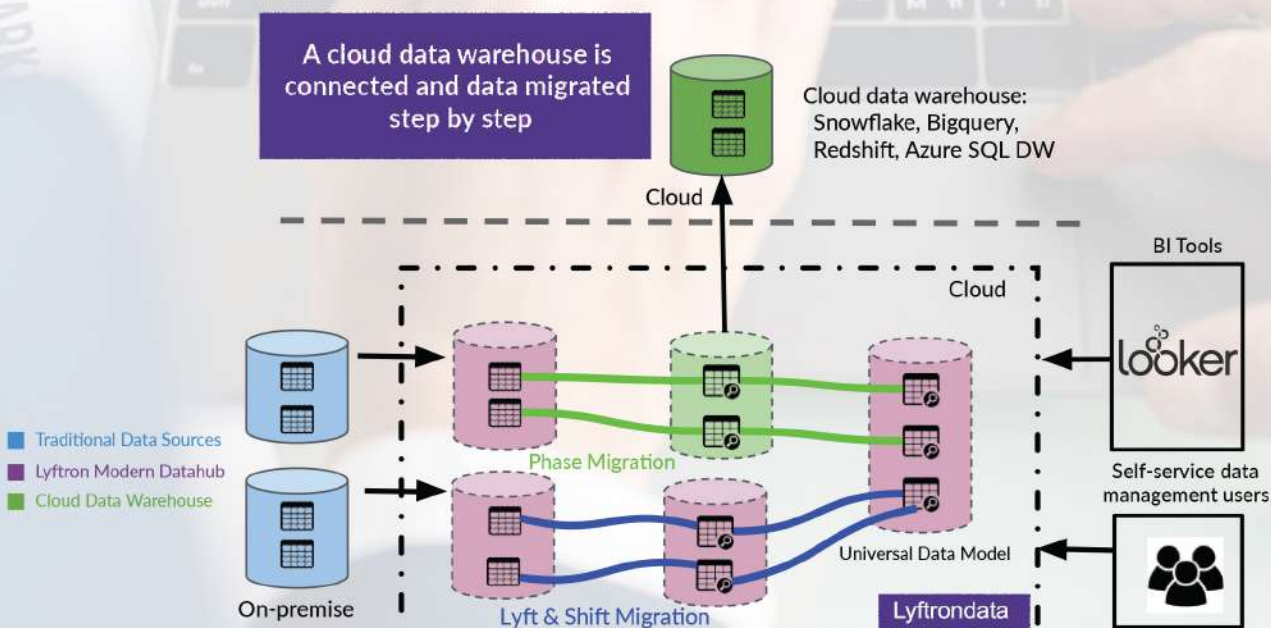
A cloud data warehouse is connected and data migrated step by step

Cloud data warehouse: Snowflake, Bigquery, Redshift, Azure SQL DW

Cloud

BI Tools

Cloud

looker

Traditional Data Sources
Lyftron Modern Datahub
Cloud Data Warehouse

Phase Migration

Self-service data management users

Universal Data Model

On-premise

Lyft & Shift Migration

Lyftrondata